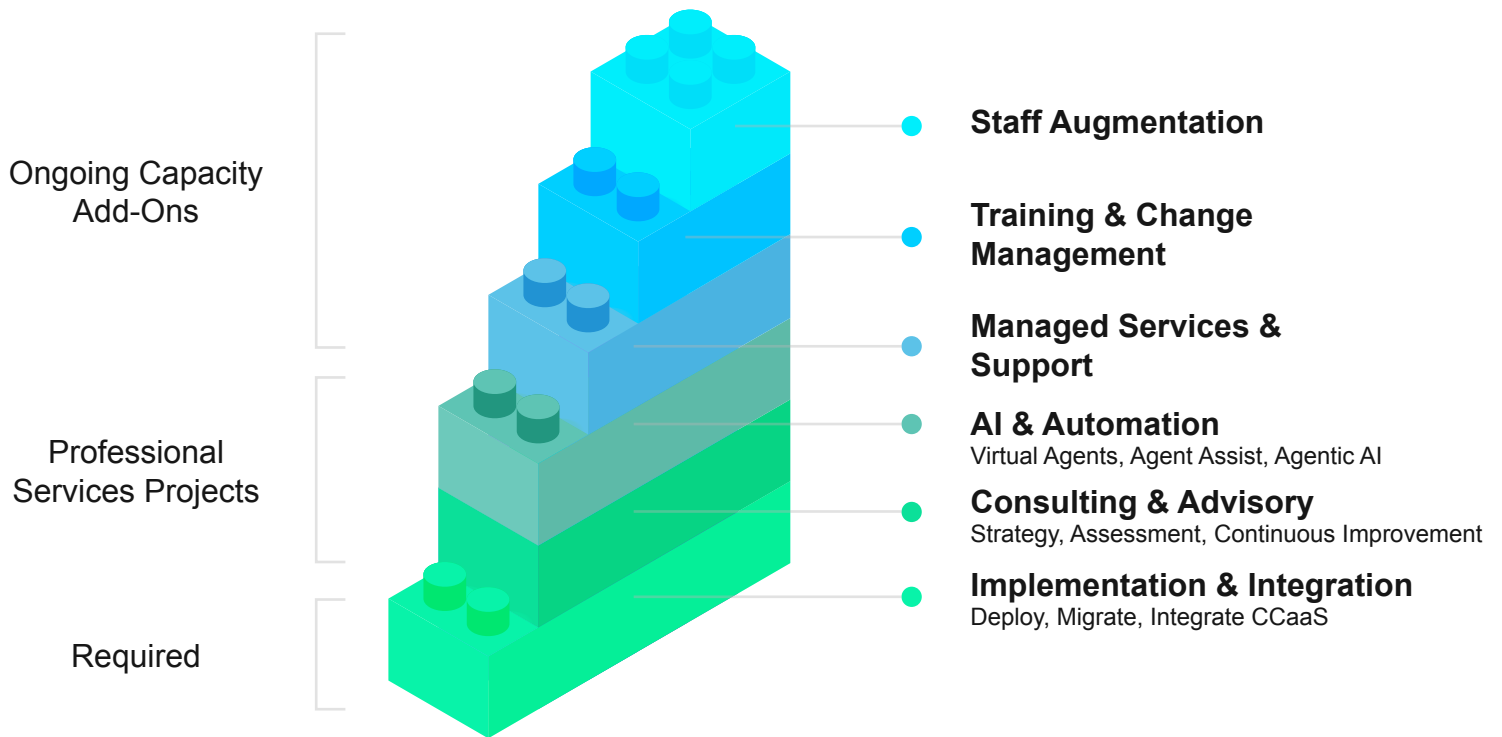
Ongoing Capacity Add-Ons

Professional Services Projects

Required

Staff Augmentation

Training & Change Management

Managed Services & Support

AI & Automation
Virtual Agents, Agent Assist, Agentic AI

Consulting & Advisory
Strategy, Assessment, Continuous Improvement

Implementation & Integration
Deploy, Migrate, Integrate CCaaS